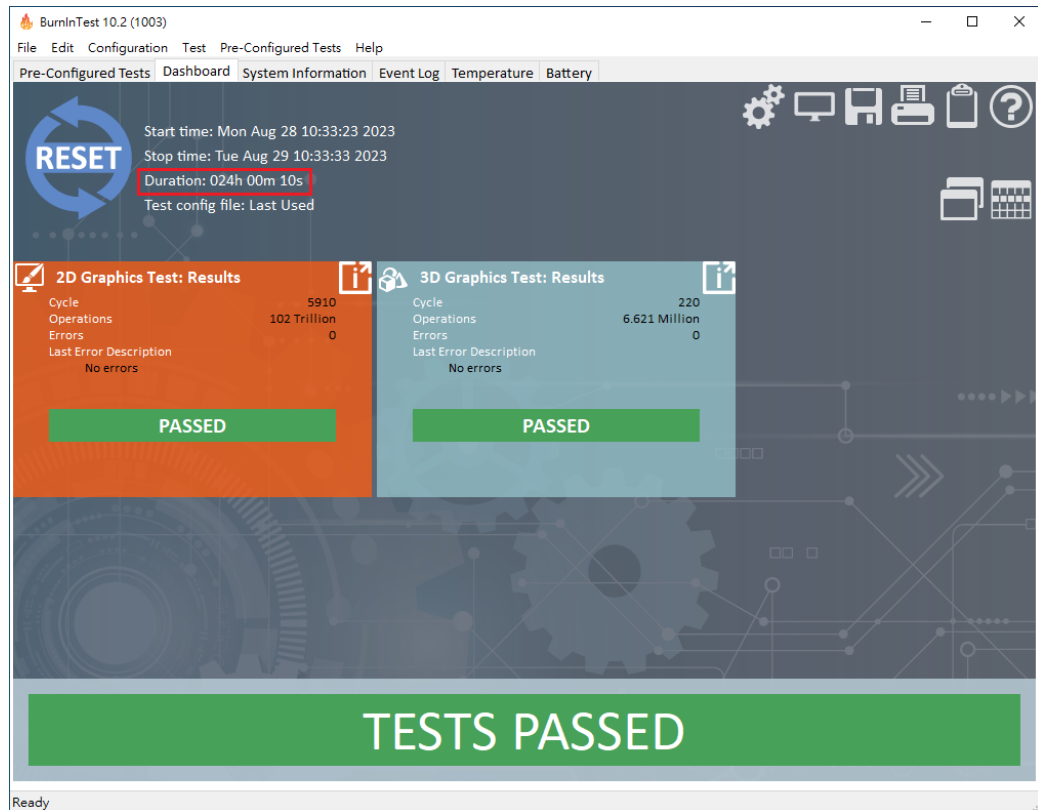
BurnInTest 10.2 (1003)

File Edit Configuration Test Pre-Configured Tests Help

Pre-Configured Tests Dashboard System Information Event Log Temperature Battery

RESET

Start time: Mon Aug 28 10:33:23 2023
Stop time: Tue Aug 29 10:33:33 2023
Duration: 024h 00m 10s
Test config file: Last Used

2D Graphics Test: Results

| | |
|---|---|
| Cycle | 5910 |
| Operations | 102 Trillion |
| Errors | 0 |
| Last Error Description | |
| No errors | |

PASSED

3D Graphics Test: Results

| | |
|---|---|
| Cycle | 220 |
| Operations | 6.621 Million |
| Errors | 0 |
| Last Error Description | |
| No errors | |

PASSED

TESTS PASSED

Ready